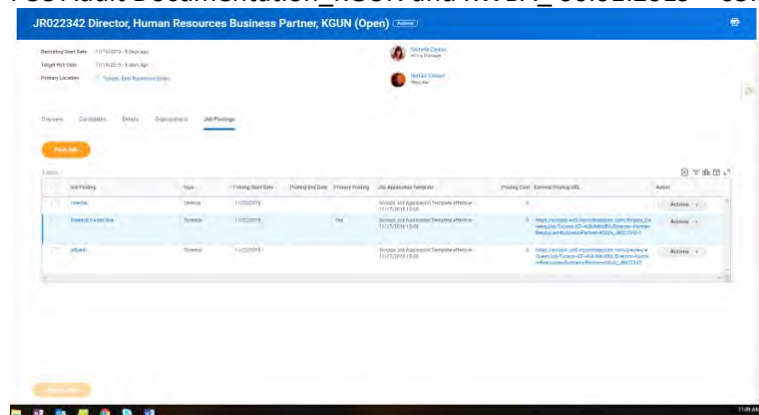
JR022342 Director, Human Resources Business Partner, KGUN (Open)

Recruiting Start Date 11/15/2019 - 6 days ago
Target Hire Date 11/14/2019 - 6 days ago
Primary Location Tucson, East Business Center

Michelle Zarate
Hiring Manager

Nathan Conant
Recruiter

Overview Candidates Details Organizations Job Postings

Post Job

3 items

| | Job Posting | Type | Posting Start Date | Posting End Date | Primary Posting | Job Application Template | Posting Cost | External Posting URL | Action |
|---|---|---|---|---|---|---|---|---|---|
| | Internal | Internal | 11/22/2019 | | | Scripps Job Application Template effective 11/17/2018 15:00 | 0 | | Actions |
| | External Career Site | External | 11/22/2019 | | Yes | Scripps Job Application Template effective 11/17/2018 15:00 | 0 | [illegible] | Actions |
| | Jobpost | External | 11/22/2019 | | | Scripps Job Application Template effective 11/17/2018 15:00 | 0 | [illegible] | Actions |

11:49 AM